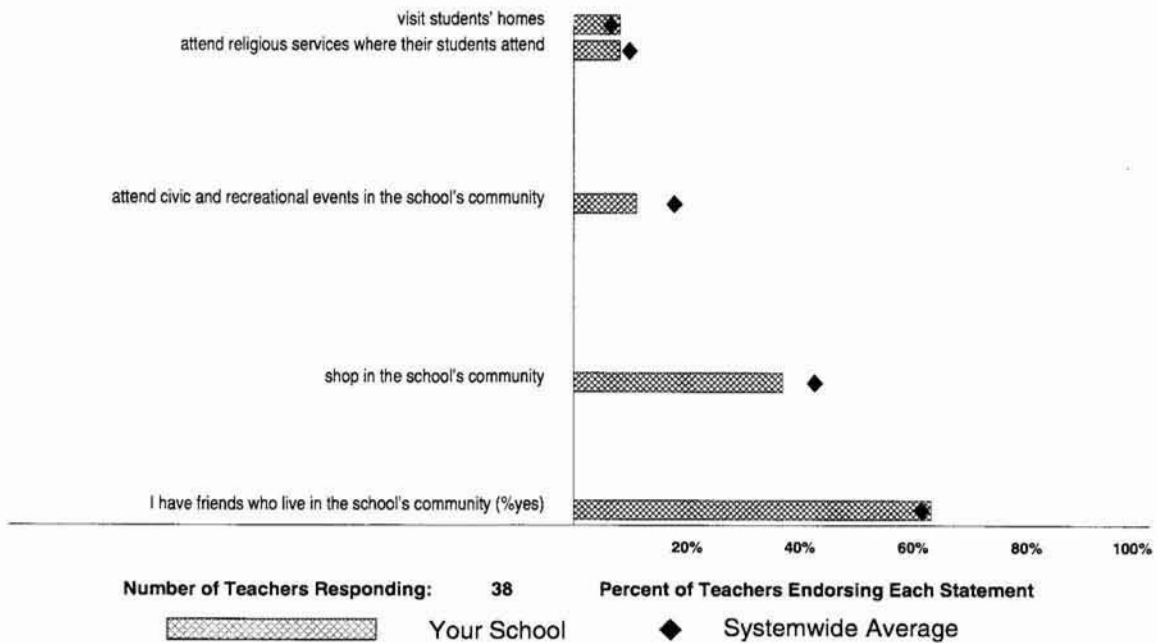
visit students' homes
attend religious services where their students attend
attend civic and recreational events in the school's community
shop in the school's community
I have friends who live in the school's community (%yes)

20%
40%
60%
80%
100%

Number of Teachers Responding: 38

Percent of Teachers Endorsing Each Statement

Your School

Systemwide Average